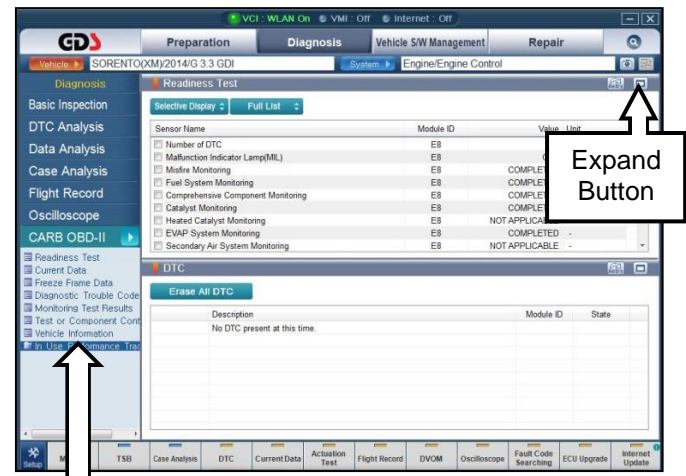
VCI : WLAN On  VMI : Off  Internet : Off

GDS

Preparation | Diagnosis | Vehicle S/W Management | Repair

Vehicle SORENTO(XM)/2014/G 3.3 GDI | System Engine/Engine Control

Diagnosis
Basic Inspection
DTC Analysis
Data Analysis
Case Analysis
Flight Record
Oscilloscope
CARB OBD-II
Readiness Test
Current Data
Freeze Frame Data
Diagnostic Trouble Code
Monitoring Test Results
Test or Component Cont
Vehicle Information
In Use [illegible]formance Trac

Readiness Test

Selective Display | Full List

| Sensor Name | Module ID | Value | Unit |
|---|---|---|---|
| Number of DTC | E8 | | |
| Malfunction Indicator Lamp(MIL) | E8 | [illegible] | |
| Misfire Monitoring | E8 | COMPLETE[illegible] | |
| Fuel System Monitoring | E8 | COMPLET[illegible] | |
| Comprehensive Component Monitoring | E8 | COMPLET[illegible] | |
| Catalyst Monitoring | E8 | COMPLET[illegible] | |
| Heated Catalyst Monitoring | E8 | NOT APPLICAB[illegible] | |
| EVAP System Monitoring | E8 | COMPLETED | - |
| Secondary Air System Monitoring | E8 | NOT APPLICABLE | - |

Expand Button

DTC

Erase All DTC

| Description | Module ID | State |
|---|---|---|
| No DTC present at this time. | | |

Setup | M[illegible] | TSB | Case Analysis | DTC | Current Data | Actuation Test | Flight Record | DVOM | Oscilloscope | Fault Code Searching | ECU Upgrade | Internet Update